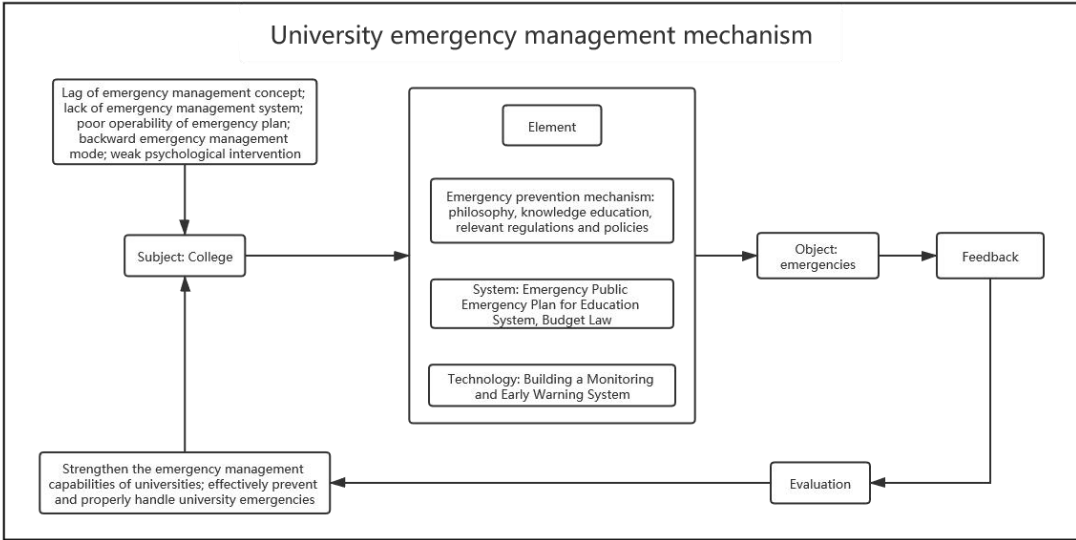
University emergency management mechanism

Lag of emergency management concept; lack of emergency management system; poor operability of emergency plan; backward emergency management mode; weak psychological intervention

Subject: College

Element

Emergency prevention mechanism: philosophy, knowledge education, relevant regulations and policies

System: Emergency Public Emergency Plan for Education System, Budget Law

Technology: Building a Monitoring and Early Warning System

Object: emergencies

Feedback

Evaluation

Strengthen the emergency management capabilities of universities; effectively prevent and properly handle university emergencies